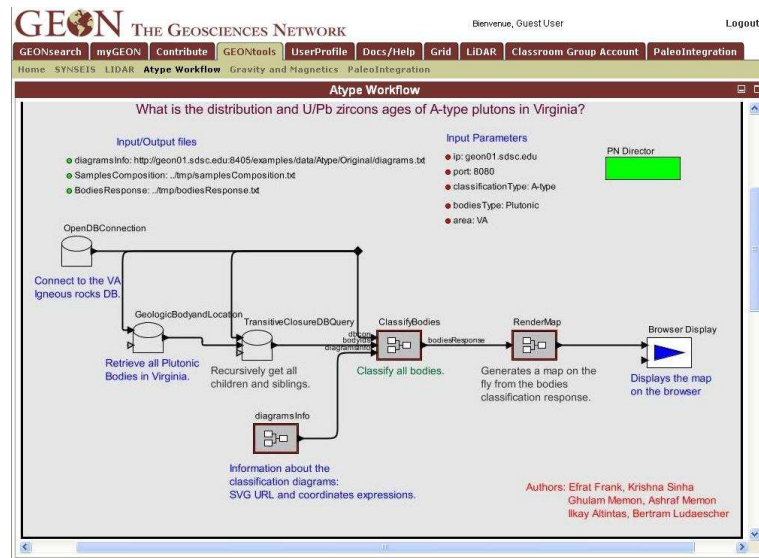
GEON THE GEOSCIENCES NETWORK

Bienvenue, Guest User

Logout

GEONsearch | myGEON | Contribute | GEONtools | UserProfile | Docs/Help | Grid | LiDAR | Classroom Group Account | PaleoIntegration

Home SYNSEIS LIDAR Atype Workflow Gravity and Magnetics PaleoIntegration

Atype Workflow

What is the distribution and U/Pb zircons ages of A-type plutons in Virginia?

Input/Output files

diagramsInfo: http://geon01.sdsc.edu:8405/examples/data/Atype/Original/diagrams.txt

SamplesComposition: ../tmp/samplesComposition.txt

BodiesResponse: ../tmp/bodiesResponse.txt

Input Parameters

ip: geon01.sdsc.edu

port: 8080

classificationType: A-type

bodiesType: Plutonic

area: VA

PN Director

OpenDBConnection

Connect to the VA Igneous rocks DB.

GeologicBodyandLocation

Retrieve all Plutonic Bodies in Virginia.

TransitiveClosureDBQuery

Recursively get all children and siblings.

ClassifyBodies

dbcon
bodyids
diagramsInfo

bodiesResponse

Classify all bodies.

RenderMap

Generates a map on the fly from the bodies classification response.

Browser Display

Displays the map on the browser

diagramsInfo

Information about the classification diagrams: SVG URL and coordinates expressions.

Authors: Efrat Frank, Krishna Sinha Ghulam Memon, Ashraf Memon Ilkay Altintas, Bertram Ludaescher